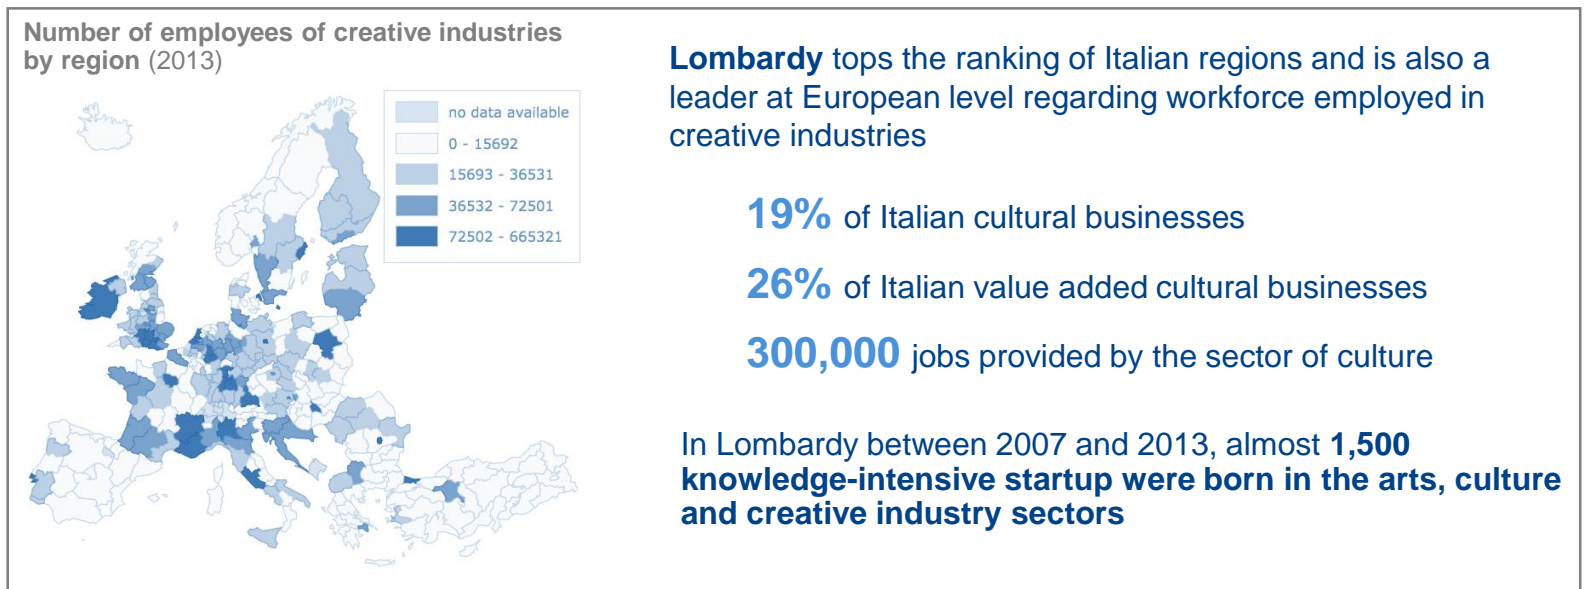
Number of employees of creative industries by region (2013)

no data available
0 - 15692
15693 - 36531
36532 - 72501
72502 - 665321

**Lombardy** tops the ranking of Italian regions and is also a leader at European level regarding workforce employed in creative industries

19% of Italian cultural businesses

26% of Italian value added cultural businesses

300,000 jobs provided by the sector of culture

In Lombardy between 2007 and 2013, almost **1,500 knowledge-intensive startup were born in the arts, culture and creative industry sectors**